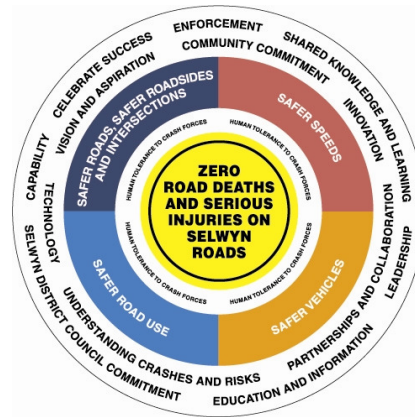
ENFORCEMENT
SHARED KNOWLEDGE AND LEARNING
LEADERSHIP
EDUCATION AND INFORMATION
SELWYN DISTRICT COUNCIL COMMITMENT
CAPABILITY
CELEBRATE SUCCESS

COMMUNITY COMMITMENT
INNOVATION
PARTNERSHIPS AND COLLABORATION
UNDERSTANDING CRASHES AND RISKS
TECHNOLOGY
VISION AND ASPIRATION

SAFER ROADS, SAFER ROADSIDES AND INTERSECTIONS
SAFER SPEEDS
SAFER VEHICLES
SAFER ROAD USE

HUMAN TOLERANCE TO CRASH FORCES
HUMAN TOLERANCE TO CRASH FORCES
HUMAN TOLERANCE TO CRASH FORCES
HUMAN TOLERANCE TO CRASH FORCES

ZERO ROAD DEATHS AND SERIOUS INJURIES ON SELWYN ROADS